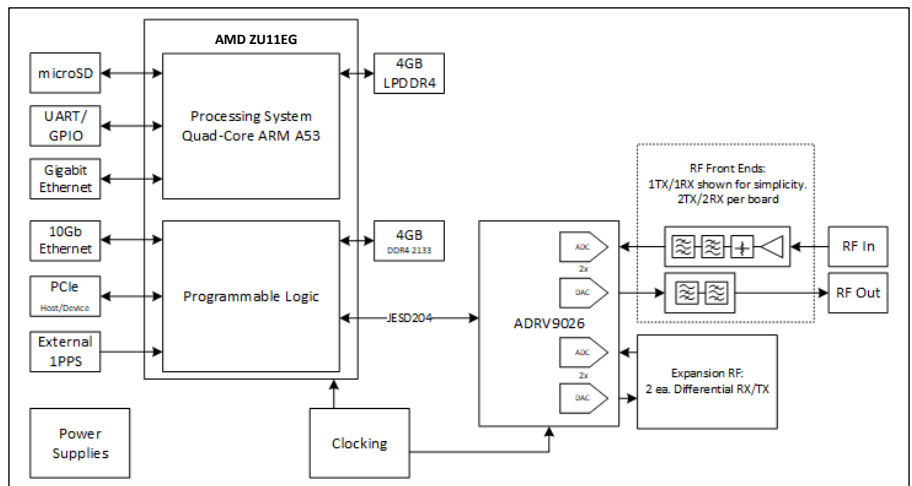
AMD ZU11EG

microSD

UART/ GPIO

Gigabit Ethernet

10Gb Ethernet

PCIe
Host/Device

External 1PPS

Processing System
Quad-Core ARM A53

Programmable Logic

4GB LPDDR4

4GB
DDR4 2133

JESD204

ADRV9026

ADC
2x
DAC

ADC
2x
DAC

RF Front Ends:
1TX/1RX shown for simplicity.
2TX/2RX per board

RF In

RF Out

Expansion RF:
2 ea. Differential RX/TX

Power Supplies

Clocking